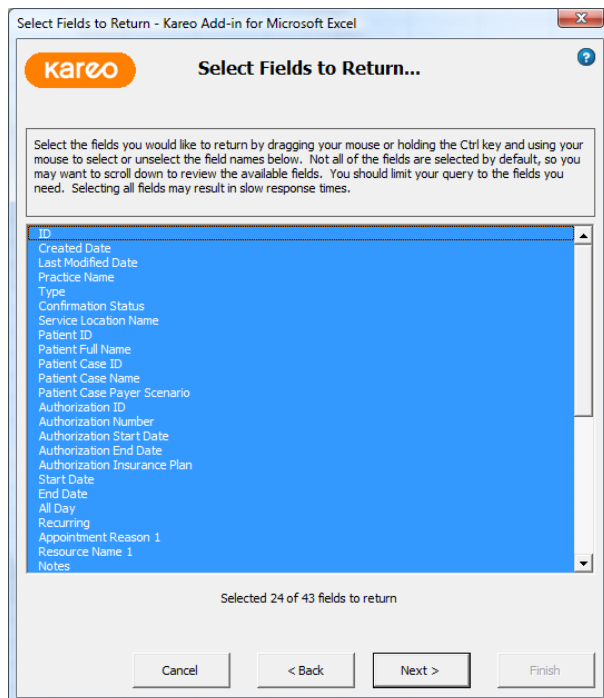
Select Fields to Return - Kareo Add-in for Microsoft Excel

kareo

Select Fields to Return...

Select the fields you would like to return by dragging your mouse or holding the Ctrl key and using your mouse to select or unselect the field names below. Not all of the fields are selected by default, so you may want to scroll down to review the available fields. You should limit your query to the fields you need. Selecting all fields may result in slow response times.

ID
Created Date
Last Modified Date
Practice Name
Type
Confirmation Status
Service Location Name
Patient ID
Patient Full Name
Patient Case ID
Patient Case Name
Patient Case Payer Scenario
Authorization ID
Authorization Number
Authorization Start Date
Authorization End Date
Authorization Insurance Plan
Start Date
End Date
All Day
Recurring
Appointment Reason 1
Resource Name 1
Notes

Selected 24 of 43 fields to return

Cancel
< Back
Next >
Finish